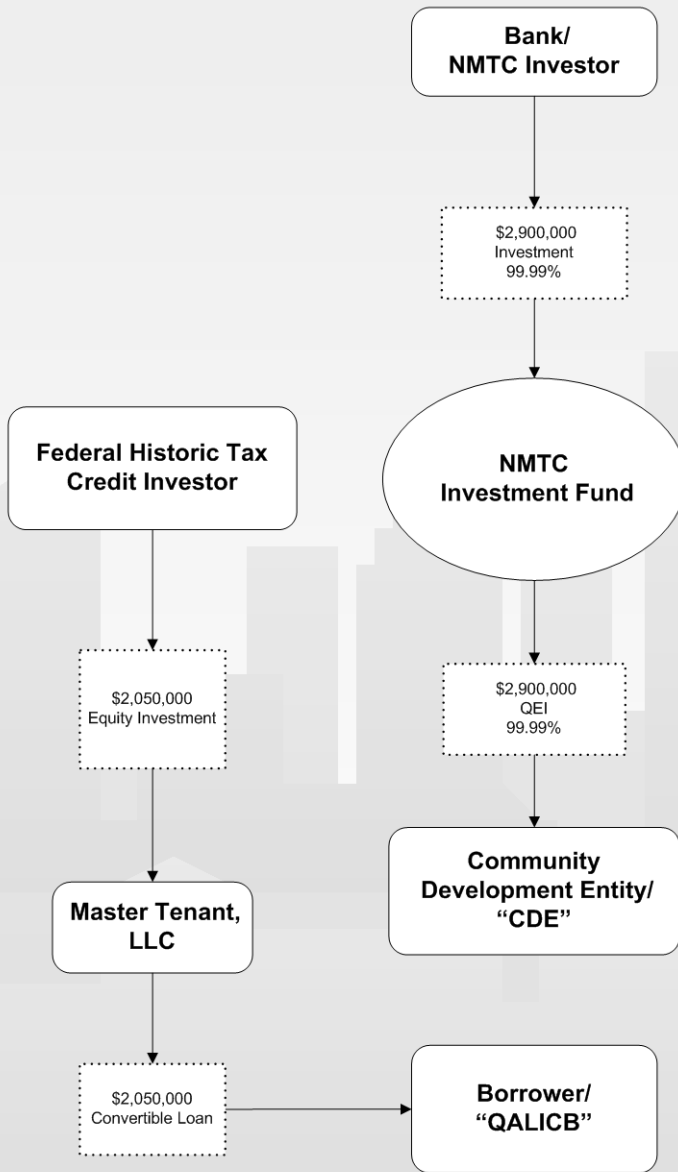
Bank/
NMTC Investor

\$2,900,000
Investment
99.99%

NMTC
Investment Fund

\$2,900,000
QEI
99.99%

Community
Development Entity/
"CDE"

Federal Historic Tax
Credit Investor

\$2,050,000
Equity Investment

Master Tenant,
LLC

\$2,050,000
Convertible Loan

Borrower/
"QALICB"